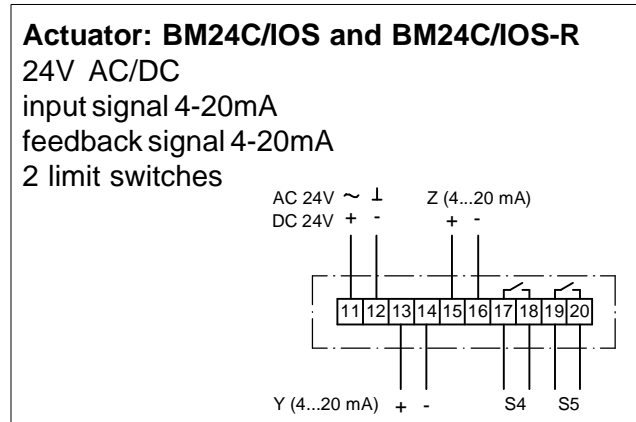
Actuator: BM24C/IOS and BM24C/IOS-R
24V AC/DC
input signal 4-20mA
feedback signal 4-20mA
2 limit switches

AC 24V ~ ⊥
DC 24V + -

Z (4...20 mA)
+ -

11 12 13 14 15 16 17 18 19 20

Y (4...20 mA) + -

S4 S5